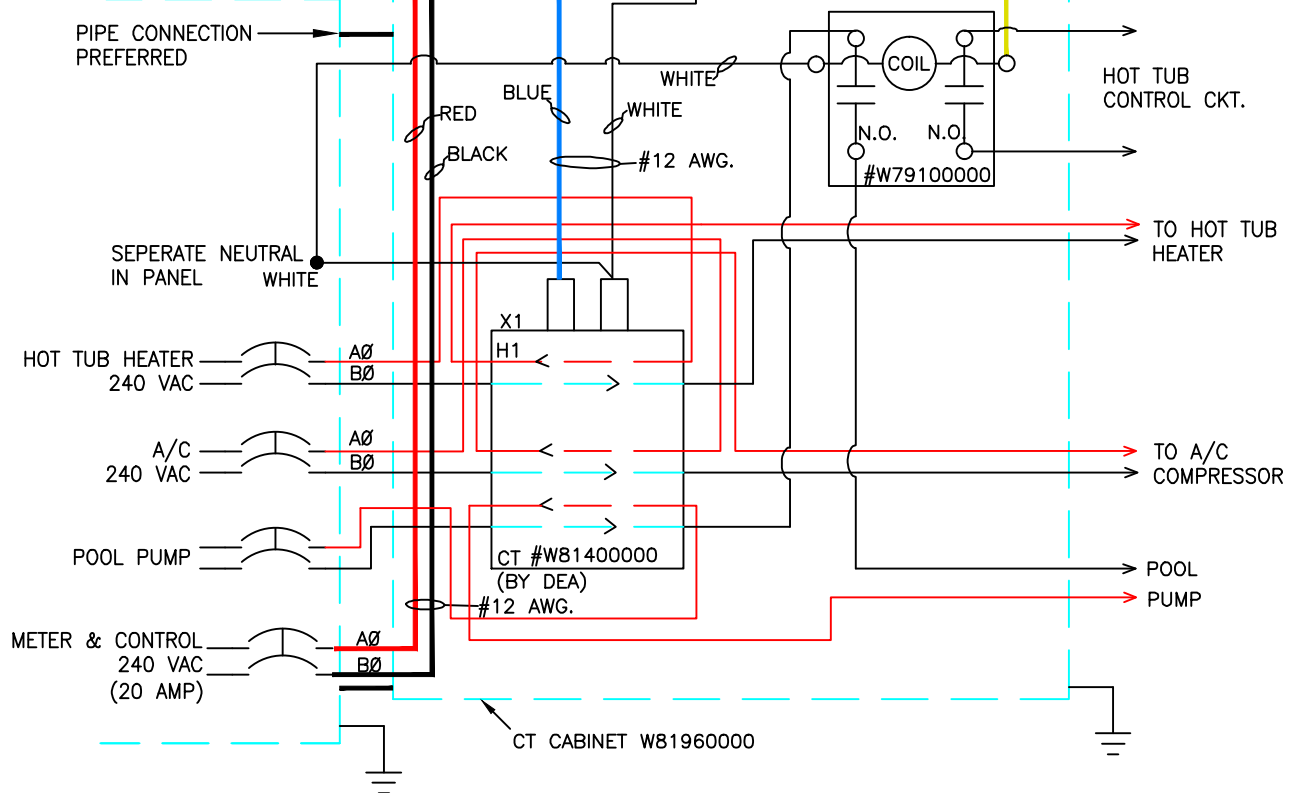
PIPE CONNECTION PREFERRED

RED

BLACK

BLUE

WHITE

WHITE

#12 AWG.

COIL

N.O.

N.O.

#W79100000

HOT TUB CONTROL CKT.

SEPERATE NEUTRAL IN PANEL

WHITE

TO HOT TUB HEATER

X1

H1

HOT TUB HEATER 240 VAC

AØ

BØ

A/C 240 VAC

AØ

BØ

TO A/C COMPRESSOR

POOL PUMP

CT #W81400000 (BY DEA)

POOL PUMP

#12 AWG.

METER & CONTROL 240 VAC (20 AMP)

AØ

BØ

CT CABINET W81960000